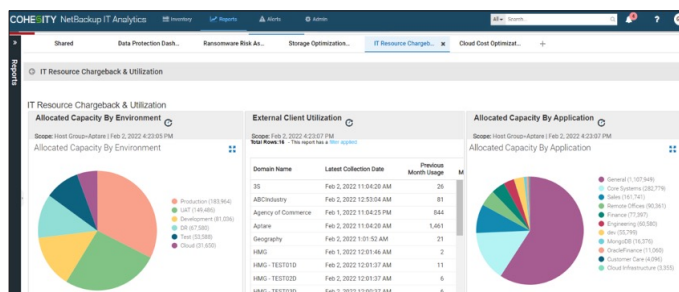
COHESITY NetBackup IT Analytics Inventory Reports Alerts Admin
All Search...
Reports
Shared Data Protection Dash... Ransomware Risk As... Storage Optimization... IT Resource Chargeb... × Cloud Cost Optimizat... +
IT Resource Chargeback & Utilization
IT Resource Chargeback & Utilization

Allocated Capacity By Environment
Scope: Host Group=Aptare | Feb 2, 2022 4:23:05 PM
Allocated Capacity By Environment
Production (183,964)
UAT (149,486)
Development (81,036)
DR (67,580)
Test (53,588)
Cloud (31,650)

External Client Utilization
Scope: Feb 2, 2022 4:23:07 PM
Total Rows:16 - This report has a filter applied

| Domain Name | Latest Collection Date | Previous Month Usage |
|---|---|---|
| 3S | Feb 2, 2022 11:04:20 AM | 26 |
| ABCIndustry | Feb 1, 2022 12:53:04 AM | 81 |
| Agency of Commerce | Feb 1, 2022 11:04:25 PM | 044 |
| Aptare | Feb 2, 2022 11:04:20 AM | 1,461 |
| Geography | Feb 2, 2022 1:01:52 AM | 21 |
| HMG | Feb 1, 2022 12:01:46 AM | 2 |
| HMG - TEST01D | Feb 2, 2022 12:01:37 AM | 11 |
| HMG - TEST02D | Feb 2, 2022 12:01:37 AM | 6 |

Allocated Capacity By Application
Scope: Host Group=Aptare | Feb 2, 2022 4:23:07 PM
Allocated Capacity By Application
General (1,107,949)
Core Systems (282,779)
Sales (161,741)
Remote Offices (90,361)
Finance (77,597)
Engineering (60,580)
dev (35,799)
MongoDB (16,376)
OracleFinance (11,060)
Customer Care (4,096)
Cloud Infrastructure (3,555)